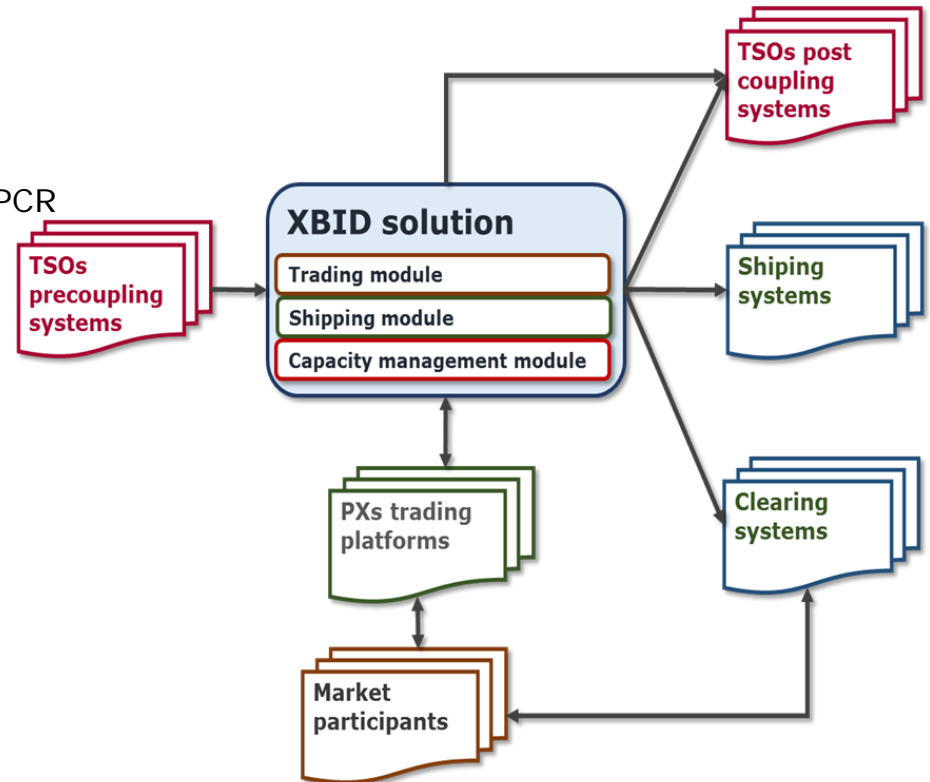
PCR

TSOs precoupling systems

XBID solution

Trading module

Shipping module

Capacity management module

TSOs post coupling systems

Shiping systems

Clearing systems

PXs trading platforms

Market participants